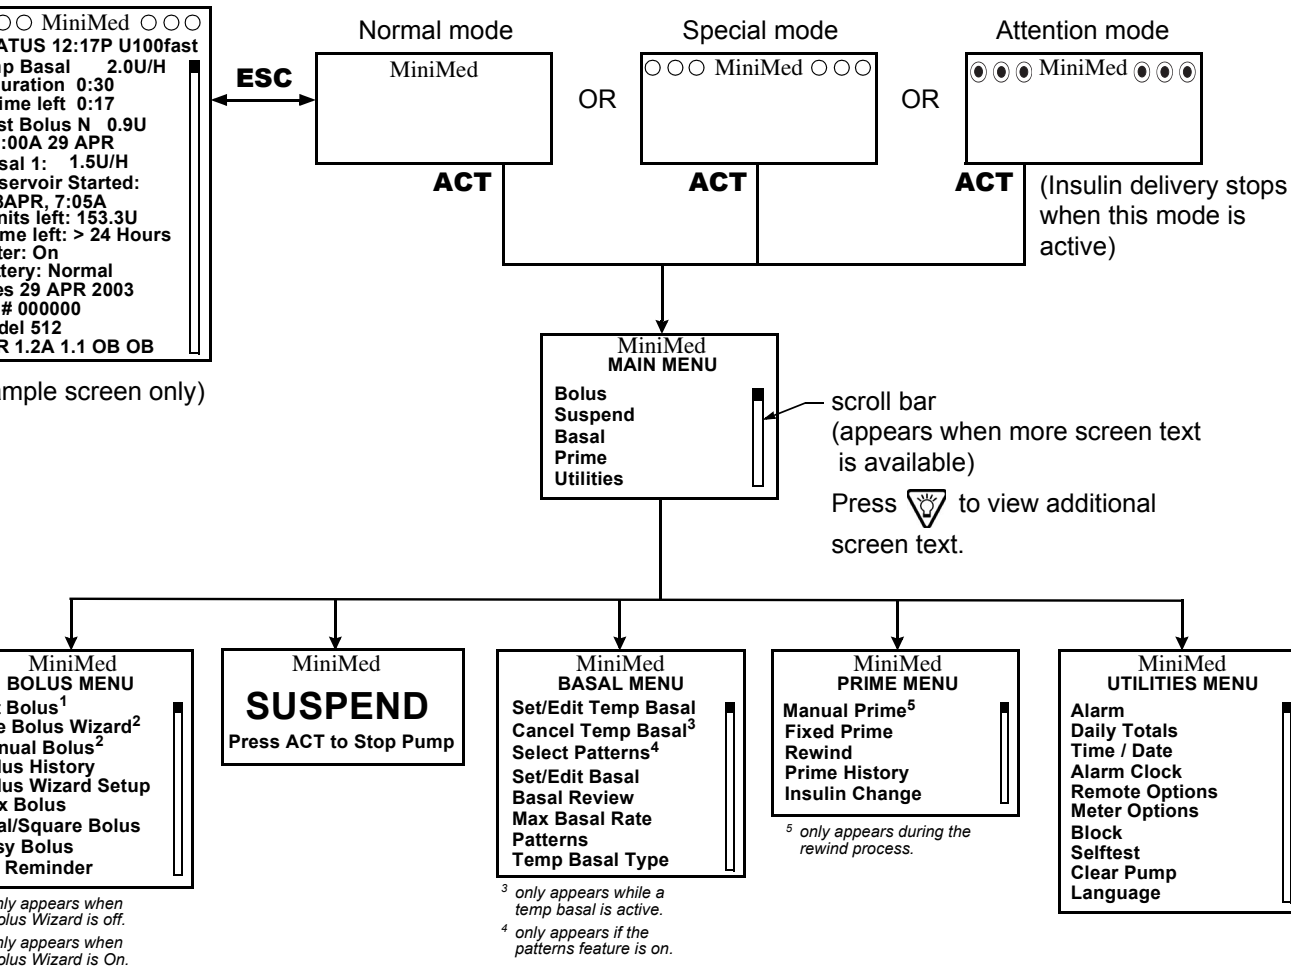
○○ MiniMed ○○○
ATUS 12:17P U100fast
p Basal 2.0U/H
uration 0:30
ime left 0:17
st Bolus N 0.9U
:00A 29 APR
sal 1: 1.5U/H
servoir Started:
BAPR, 7:05A
nits left: 153.3U
me left: > 24 Hours
ter: On
tery: Normal
es 29 APR 2003
# 000000
del 512
R 1.2A 1.1 OB OB

ample screen only)

ESC

Normal mode
MiniMed
ACT

OR

Special mode
○○○ MiniMed ○○○
ACT

OR

Attention mode
◉◉◉ MiniMed ◉◉◉
ACT

(Insulin delivery stops when this mode is active)

MiniMed
MAIN MENU
Bolus
Suspend
Basal
Prime
Utilities

scroll bar
(appears when more screen text is available)
Press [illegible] to view additional screen text.

MiniMed
BOLUS MENU
Bolus$^1$
e Bolus Wizard$^2$
nual Bolus$^2$
lus History
lus Wizard Setup
x Bolus
al/Square Bolus
sy Bolus
Reminder

nly appears when
olus Wizard is off.
nly appears when
olus Wizard is On.

MiniMed
SUSPEND
Press ACT to Stop Pump

MiniMed
BASAL MENU
Set/Edit Temp Basal
Cancel Temp Basal$^3$
Select Patterns$^4$
Set/Edit Basal
Basal Review
Max Basal Rate
Patterns
Temp Basal Type

$^3$ only appears while a temp basal is active.
$^4$ only appears if the patterns feature is on.

MiniMed
PRIME MENU
Manual Prime$^5$
Fixed Prime
Rewind
Prime History
Insulin Change

$^5$ only appears during the rewind process.

MiniMed
UTILITIES MENU
Alarm
Daily Totals
Time / Date
Alarm Clock
Remote Options
Meter Options
Block
Selftest
Clear Pump
Language